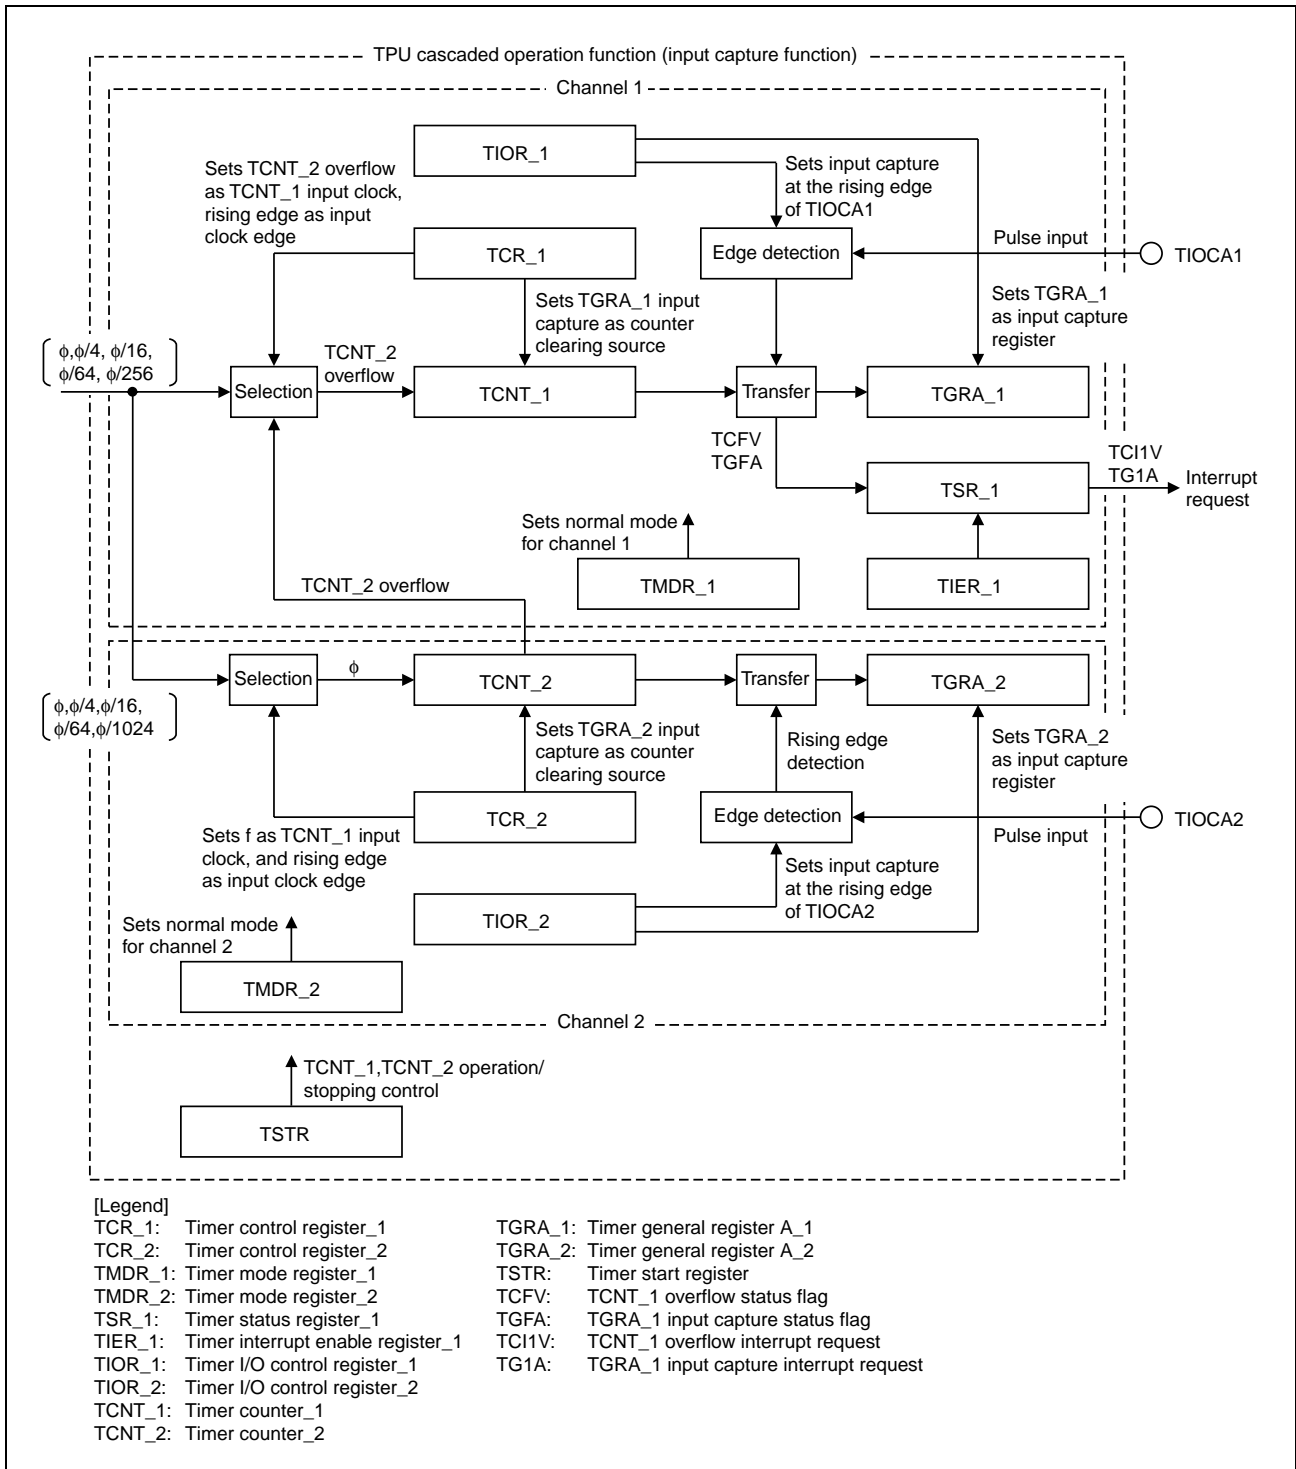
TPU cascaded operation function (input capture function)

Channel 1

TIOR_1

Sets input capture at the rising edge of TIOCA1

Sets TCNT_2 overflow as TCNT_1 input clock, rising edge as input clock edge

TCR_1

Edge detection

Pulse input

TIOCA1

Sets TGRA_1 input capture as counter clearing source

Sets TGRA_1 as input capture register

$\phi$,$\phi$/4, $\phi$/16, $\phi$/64, $\phi$/256

Selection

TCNT_2 overflow

TCNT_1

Transfer

TGRA_1

TCFV TGFA

TCI1V TG1A

TSR_1

Interrupt request

Sets normal mode for channel 1

TCNT_2 overflow

TMDR_1

TIER_1

Selection

$\phi$

TCNT_2

Transfer

TGRA_2

$\phi$,$\phi$/4,$\phi$/16, $\phi$/64,$\phi$/1024

Sets TGRA_2 input capture as counter clearing source

Rising edge detection

Sets TGRA_2 as input capture register

TCR_2

Edge detection

TIOCA2

Pulse input

Sets f as TCNT_1 input clock, and rising edge as input clock edge

Sets input capture at the rising edge of TIOCA2

Sets normal mode for channel 2

TIOR_2

TMDR_2

Channel 2

TCNT_1,TCNT_2 operation/ stopping control

TSTR

[Legend]
TCR_1: Timer control register_1
TCR_2: Timer control register_2
TMDR_1: Timer mode register_1
TMDR_2: Timer mode register_2
TSR_1: Timer status register_1
TIER_1: Timer interrupt enable register_1
TIOR_1: Timer I/O control register_1
TIOR_2: Timer I/O control register_2
TCNT_1: Timer counter_1
TCNT_2: Timer counter_2

TGRA_1: Timer general register A_1
TGRA_2: Timer general register A_2
TSTR: Timer start register
TCFV: TCNT_1 overflow status flag
TGFA: TGRA_1 input capture status flag
TCI1V: TCNT_1 overflow interrupt request
TG1A: TGRA_1 input capture interrupt request